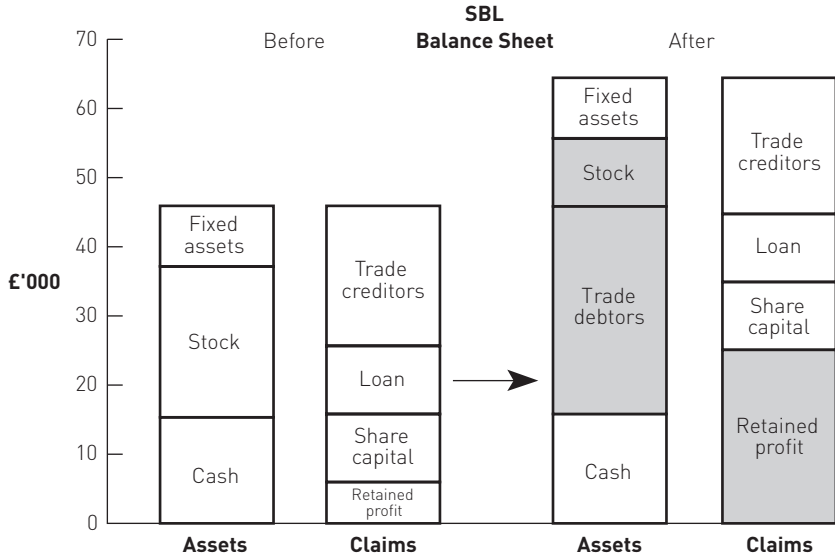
SBL
Balance Sheet

Before

After

70
60
50
40
30
20
10
0

£'000

Fixed assets
Stock
Cash

Trade creditors
Loan
Share capital
Retained profit

Fixed assets
Stock
Trade debtors
Cash

Trade creditors
Loan
Share capital
Retained profit

Assets
Claims
Assets
Claims